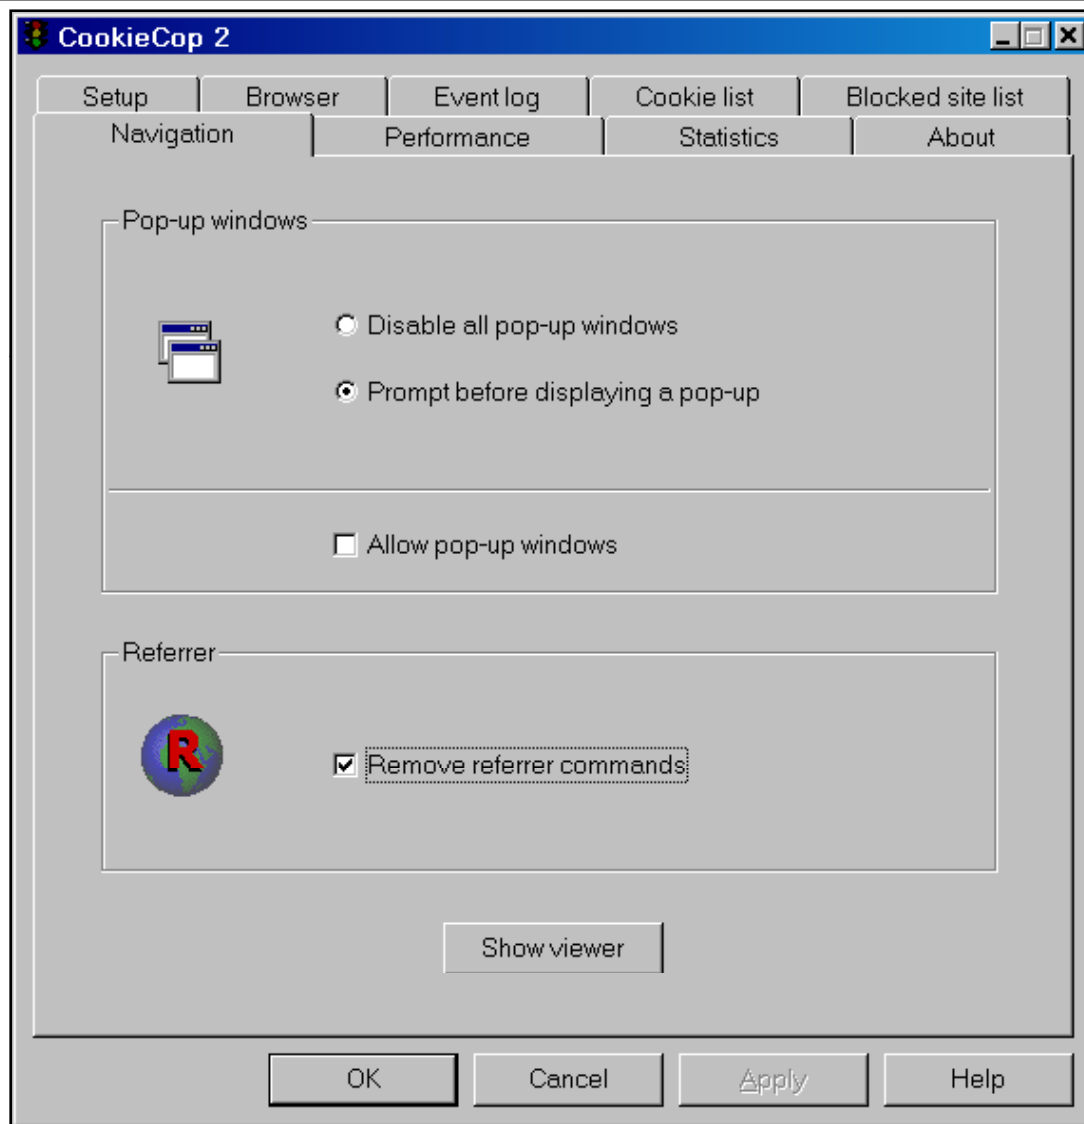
CookieCop 2

Setup
Browser
Event log
Cookie list
Blocked site list
Navigation
Performance
Statistics
About

Pop-up windows

Disable all pop-up windows

Prompt before displaying a pop-up

Allow pop-up windows

Referrer

R

Remove referrer commands

Show viewer

OK
Cancel
Apply
Help